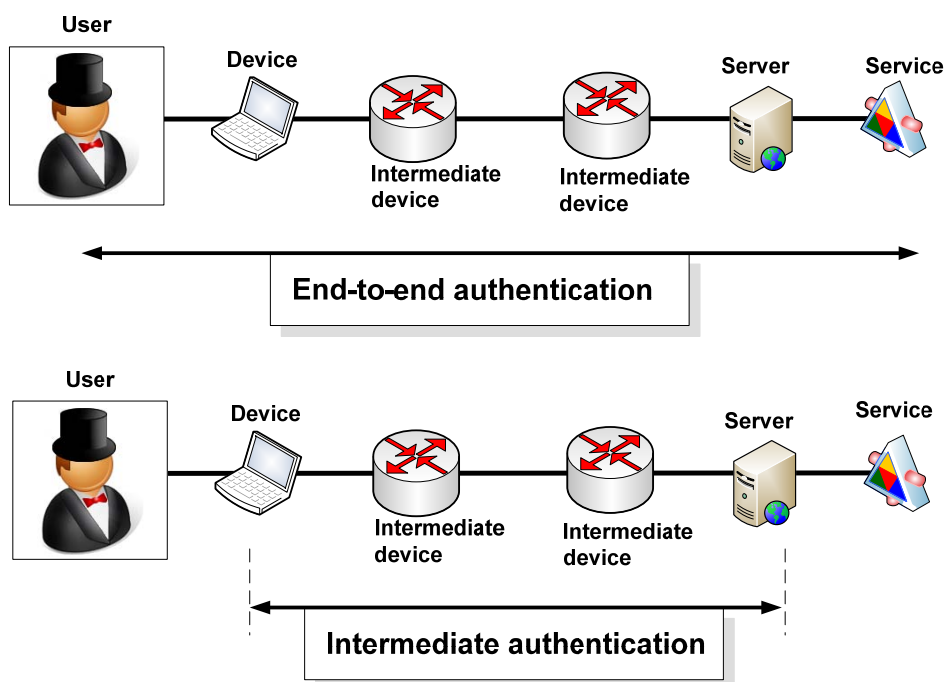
User

Device

Server

Service

Intermediate device

Intermediate device

End-to-end authentication

User

Device

Server

Service

Intermediate device

Intermediate device

Intermediate authentication